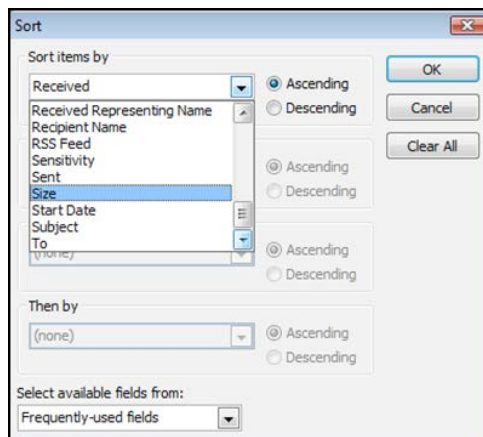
Sort

Sort items by

Received

Received Representing Name
Recipient Name
RSS Feed
Sensitivity
Sent
Size
Start Date
Subject
To

Ascending
Descending

OK
Cancel
Clear All

Ascending
Descending

(none)

Ascending
Descending

Then by

(none)

Ascending
Descending

Select available fields from:
Frequently-used fields